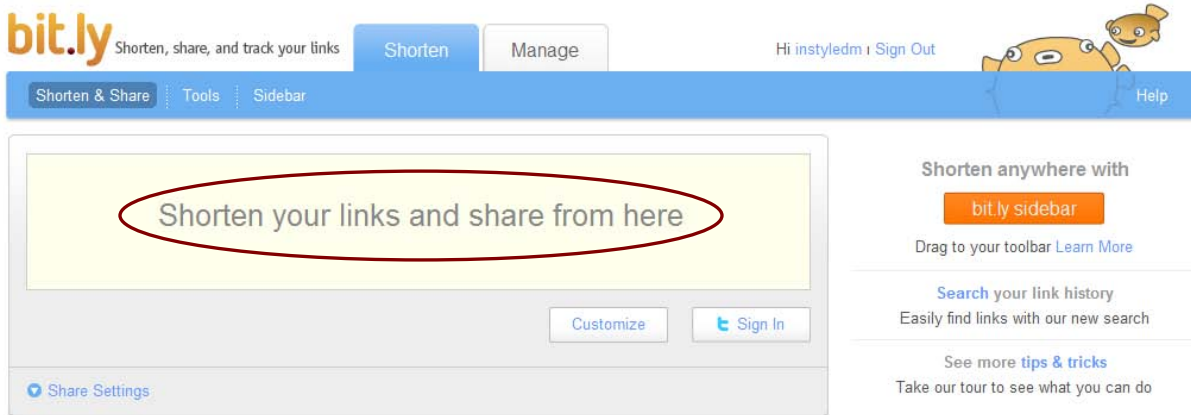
bit.ly Shorten, share, and track your links

Shorten

Manage

Hi instyledm | Sign Out

Shorten & Share | Tools | Sidebar

Help

Shorten your links and share from here

Customize

Sign In

Share Settings

Shorten anywhere with

bit.ly sidebar

Drag to your toolbar Learn More

Search your link history

Easily find links with our new search

See more tips & tricks

Take our tour to see what you can do